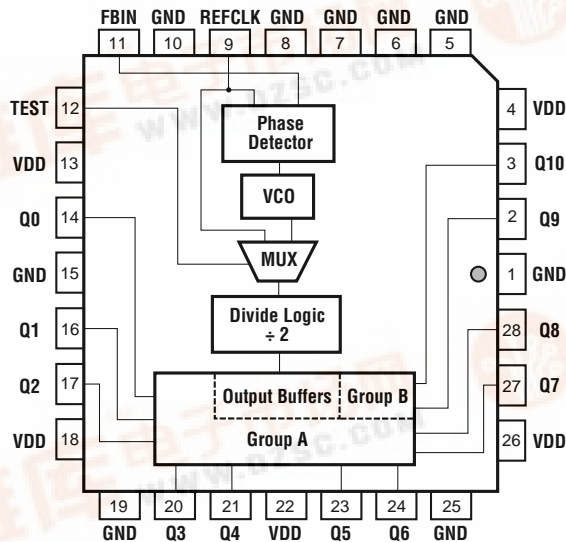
FBIN GND REFCLK GND GND GND GND
11 10 9 8 7 6 5

TEST 12
VDD 13
Q0 14
GND 15
Q1 16
Q2 17
VDD 18

4 VDD
3 Q10
2 Q9
1 GND
28 Q8
27 Q7
26 VDD

Phase Detector

VCO

MUX

Divide Logic
÷ 2

Output Buffers
Group B
Group A

19 20 21 22 23 24 25
GND Q3 Q4 VDD Q5 Q6 GND

www.DZSC.com